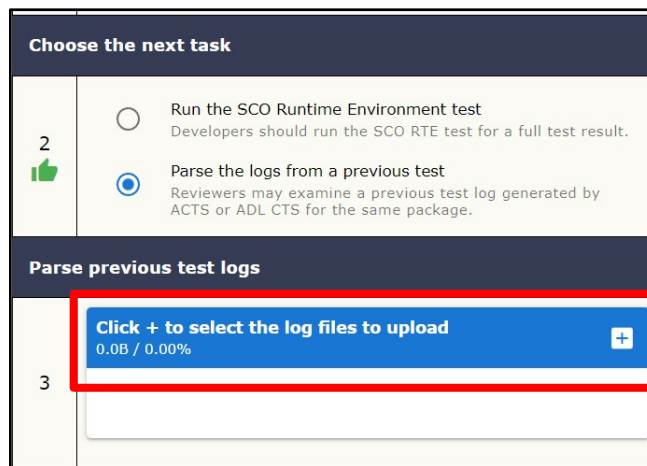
Choose the next task

2

Run the SCO Runtime Environment test
Developers should run the SCO RTE test for a full test result.

Parse the logs from a previous test
Reviewers may examine a previous test log generated by ACTS or ADL CTS for the same package.

Parse previous test logs

3

Click + to select the log files to upload
0.0B / 0.00%

+